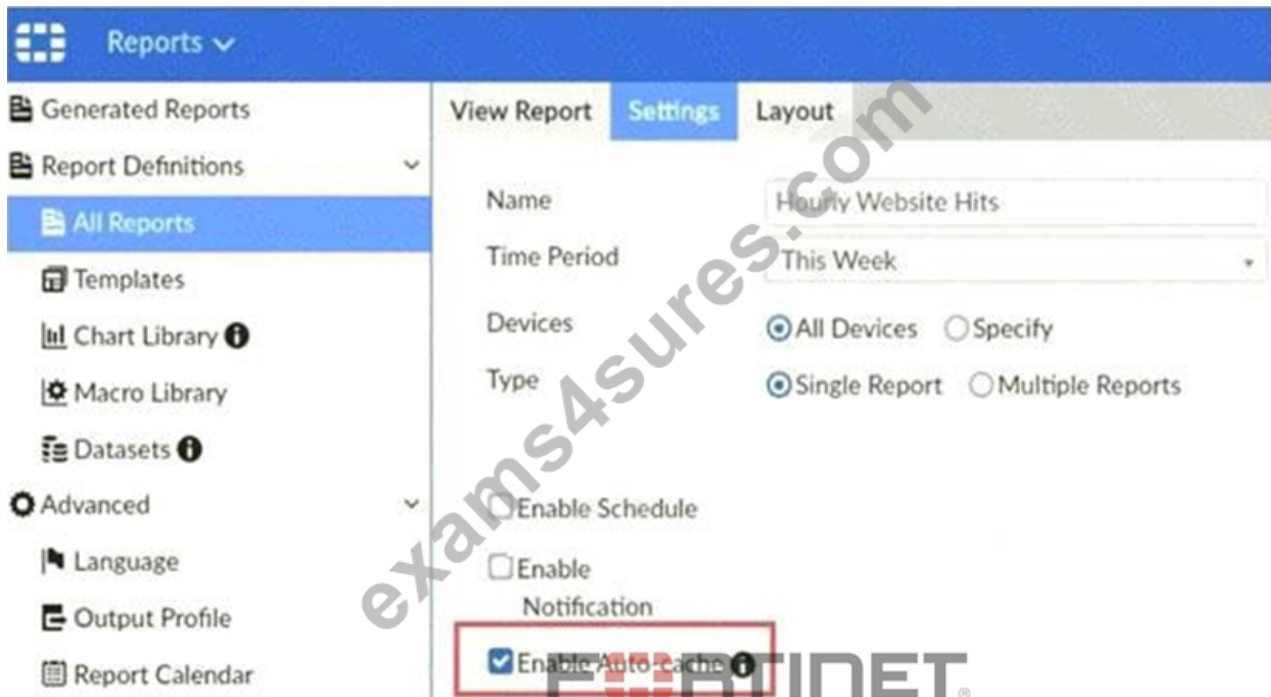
Reports

Generated Reports

Report Definitions

All Reports

Templates

Chart Library

Macro Library

Datasets

Advanced

Language

Output Profile

Report Calendar

View Report | Settings | Layout

Name Hourly Website Hits

Time Period This Week

Devices All Devices Specify

Type Single Report Multiple Reports

Enable Schedule

Enable Notification

Enable Auto-cache

exams4sures.com

FORTINET